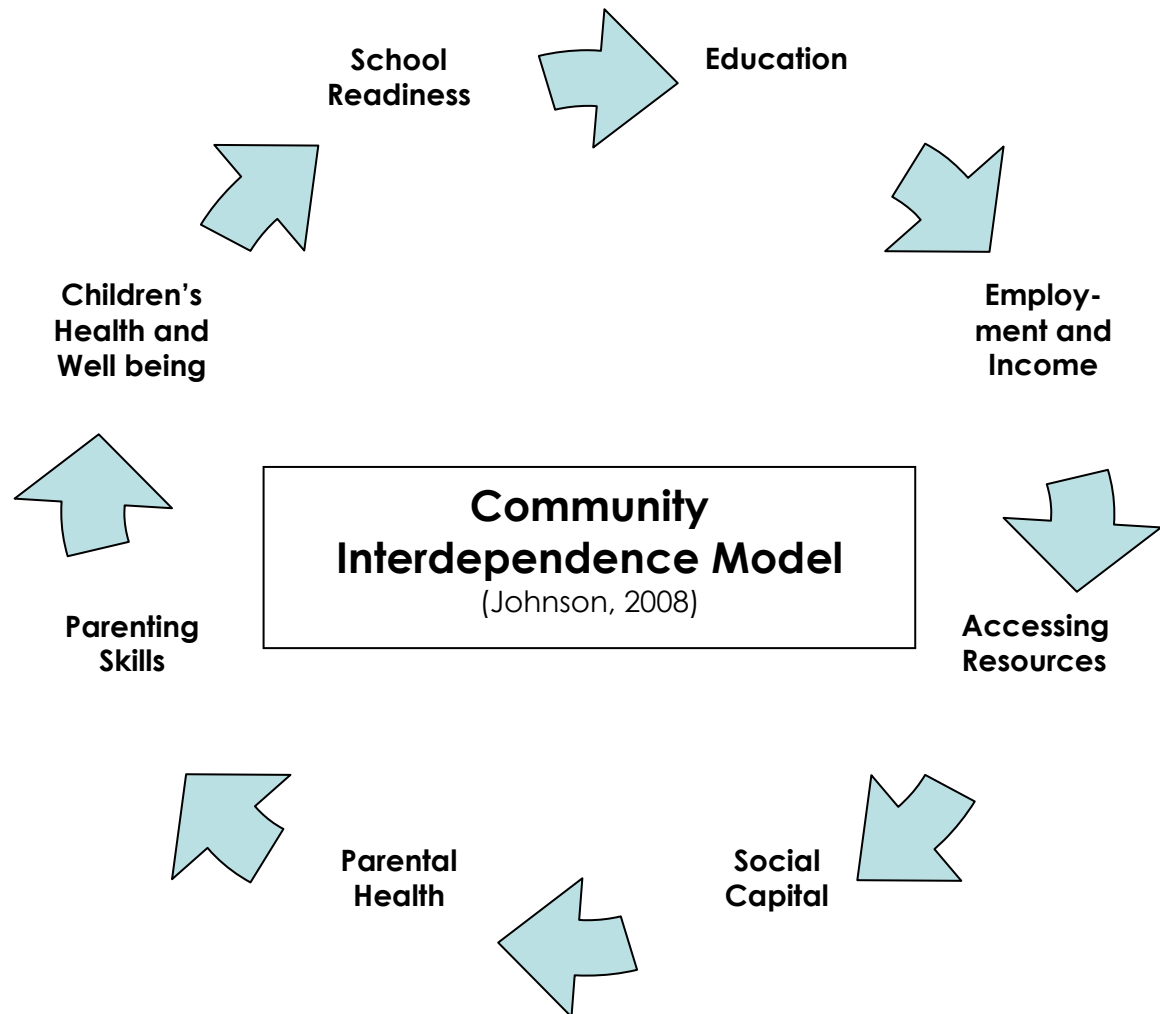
School Readiness

Education

Employment and Income

Accessing Resources

Social Capital

Parental Health

Parenting Skills

Children's Health and Well being

Community Interdependence Model
(Johnson, 2008)